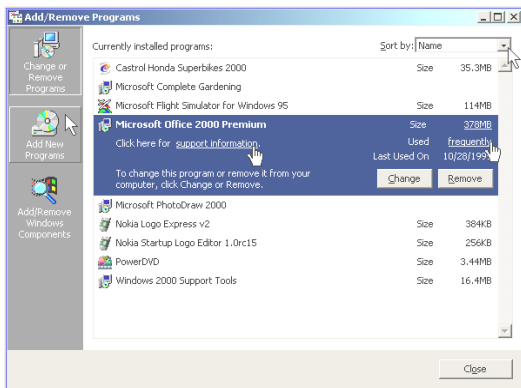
Add/Remove Programs

Change or Remove Programs

Add New Programs

Add/Remove Windows Components

Currently installed programs:

Sort by: Name

| | | |
|---|---|---|
| Castrol Honda Superbikes 2000 | Size | 35.3MB |
| Microsoft Complete Gardening | | |
| Microsoft Flight Simulator for Windows 95 | Size | 114MB |
| Microsoft Office 2000 Premium | Size | 378MB |
| Click here for support information. | Used | frequently |
| | Last Used On | 10/28/199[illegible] |

To change this program or remove it from your computer, click Change or Remove.

Change

Remove

| | | |
|---|---|---|
| Microsoft PhotoDraw 2000 | | |
| Nokia Logo Express v2 | Size | 384KB |
| Nokia Startup Logo Editor 1.0rc15 | Size | 256KB |
| PowerDVD | Size | 3.44MB |
| Windows 2000 Support Tools | Size | 16.4MB |

Close